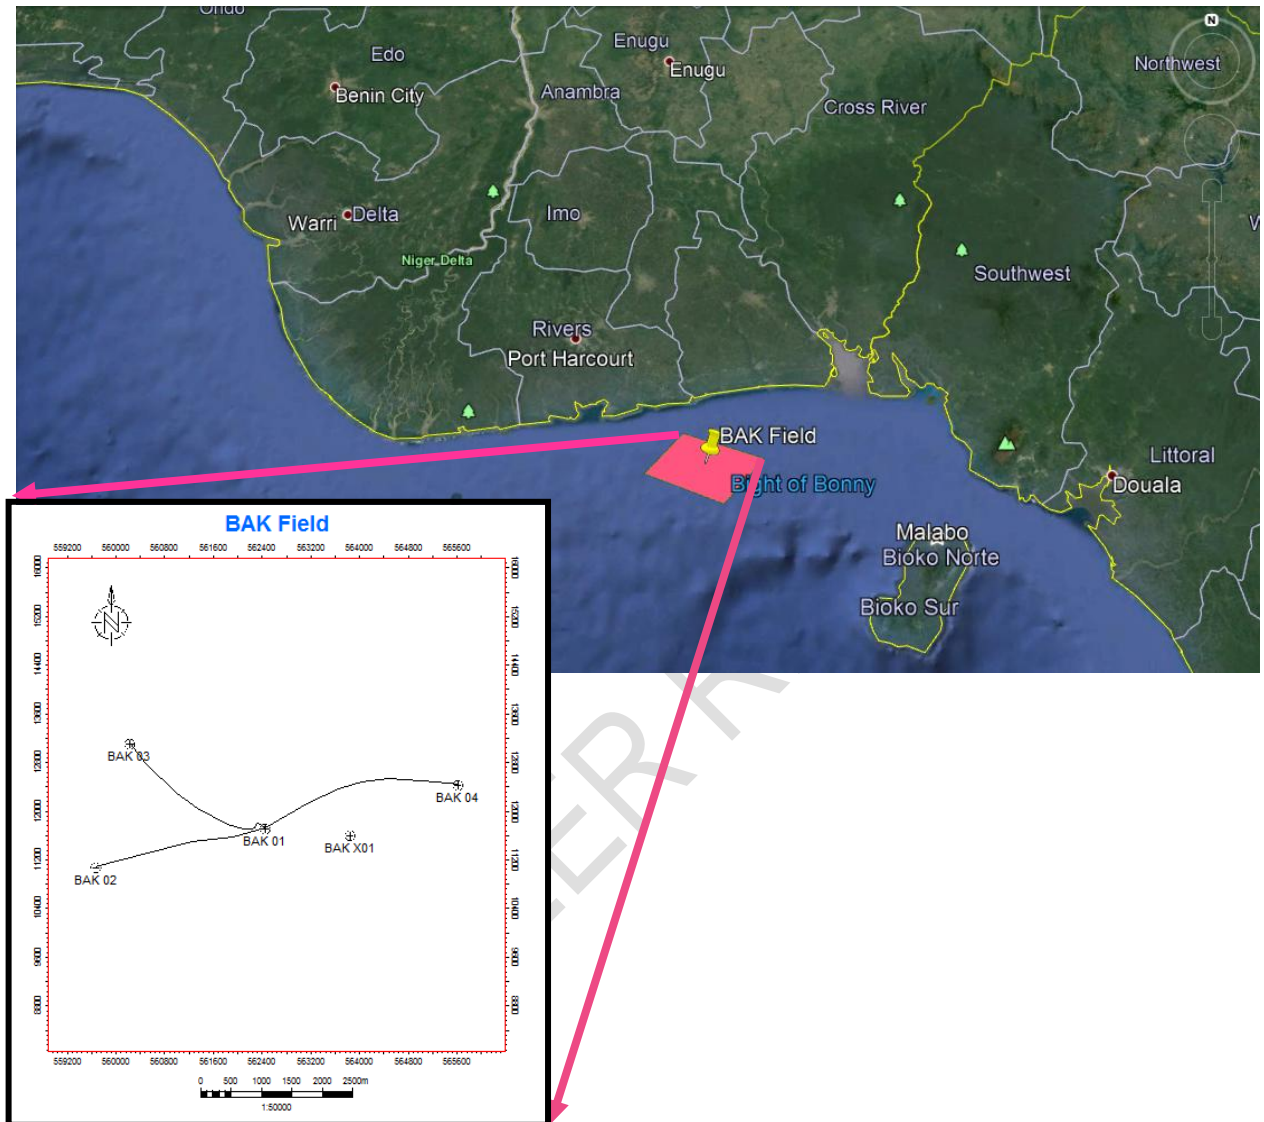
Ondo
Edo
Benin City
Enugu
Enugu
Anambra
Cross River
Northwest
Warri
Delta
Niger Delta
Imo
Southwest
Rivers
Port Harcourt
BAK Field
Bight of Bonny
Littoral
Douala
Malabo
Bioko Norte
Bioko Sur

BAK Field

559200 560000 560800 561600 562400 563200 564000 564800 565600

16000 15200 14400 13600 12800 12000 11200 10400 9600 8800

16000 15200 14400 13600 12800 12000 11200 10400 9600 8800

N

BAK 03
BAK 04
BAK 01
BAK X01
BAK 02

559200 560000 560800 561600 562400 563200 564000 564800 565600

0 500 1000 1500 2000 2500m
1:50000